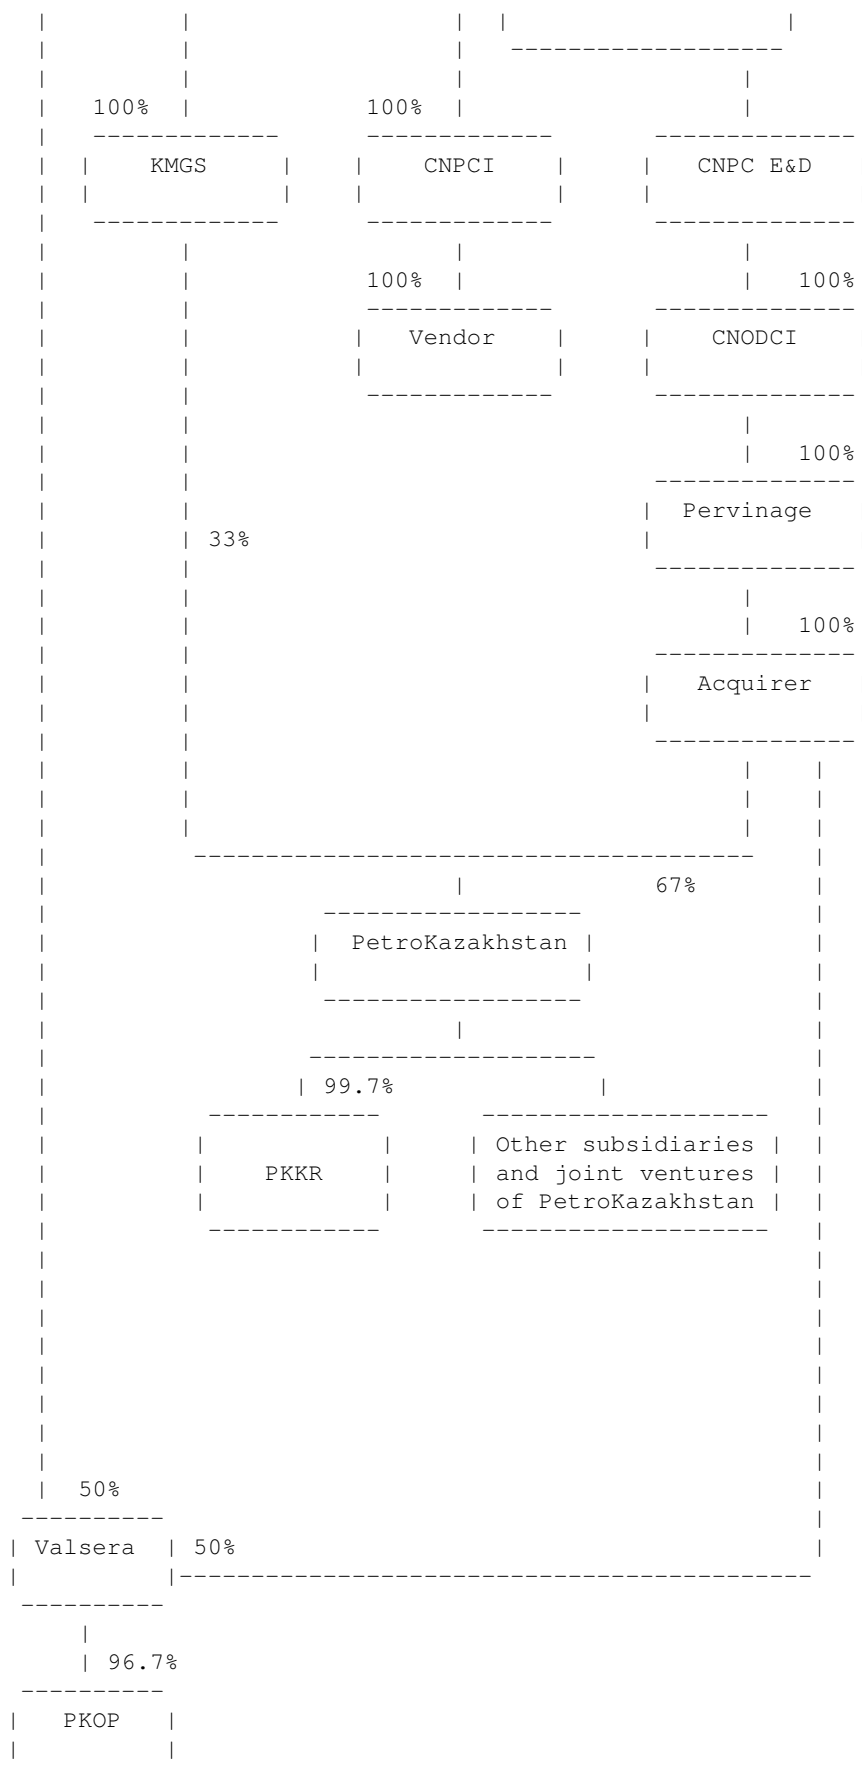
100%

KMGS

100%

CNPCI

CNPC E&D

100%

Vendor

100%

CNODCI

100%

Pervinage

33%

100%

Acquirer

67%

PetroKazakhstan

99.7%

PKKR

Other subsidiaries and joint ventures of PetroKazakhstan

50%

Valsera

50%

96.7%

PKOP